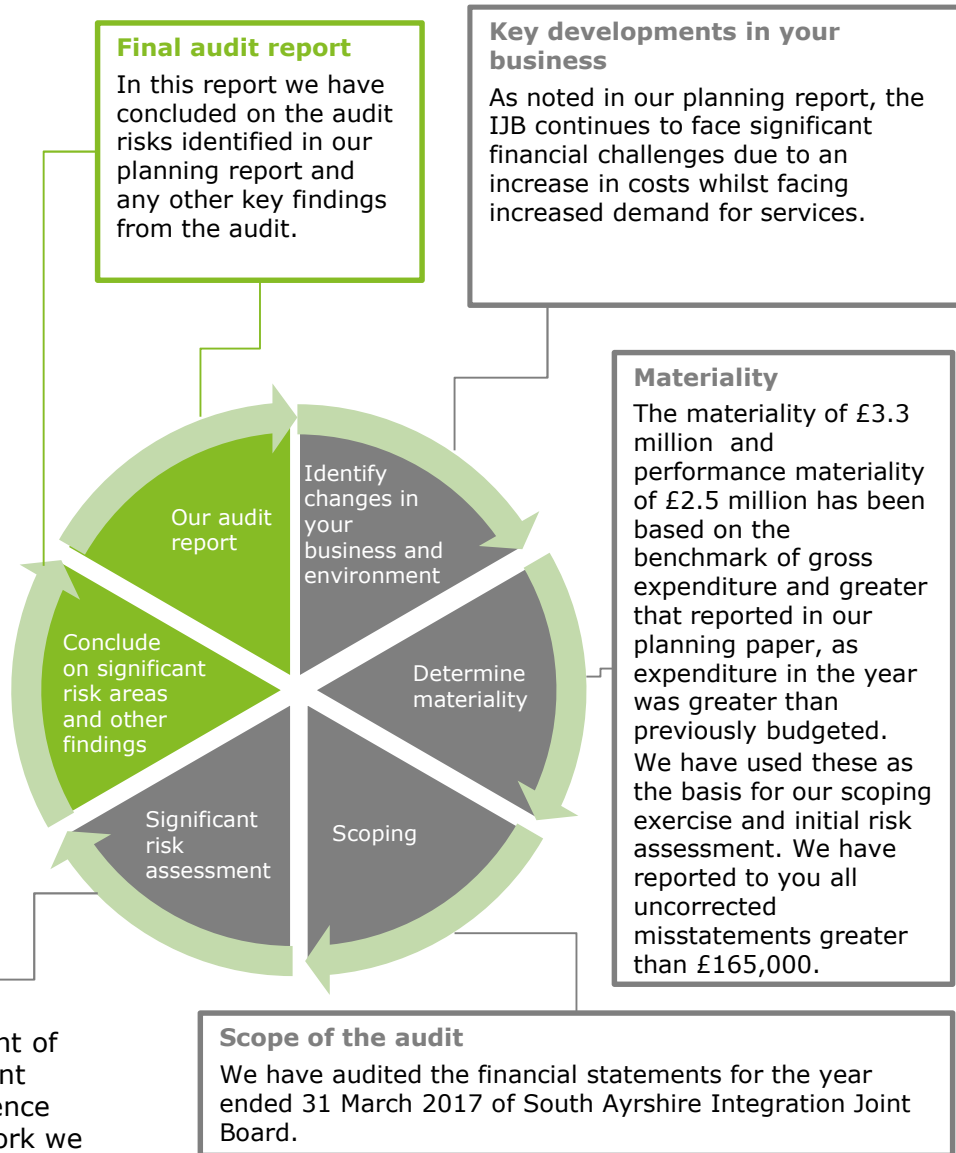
Final audit report

In this report we have concluded on the audit risks identified in our planning report and any other key findings from the audit.

Key developments in your business

As noted in our planning report, the IJB continues to face significant financial challenges due to an increase in costs whilst facing increased demand for services.

Materiality

The materiality of £3.3 million and performance materiality of £2.5 million has been based on the benchmark of gross expenditure and greater that reported in our planning paper, as expenditure in the year was greater than previously budgeted.

We have used these as the basis for our scoping exercise and initial risk assessment. We have reported to you all uncorrected misstatements greater than £165,000.

Our audit report

Identify changes in your business and environment

Determine materiality

Scoping

Significant risk assessment

Conclude on significant risk areas and other findings

nt of
nt
ence
ork we

Scope of the audit

We have audited the financial statements for the year ended 31 March 2017 of South Ayrshire Integration Joint Board.